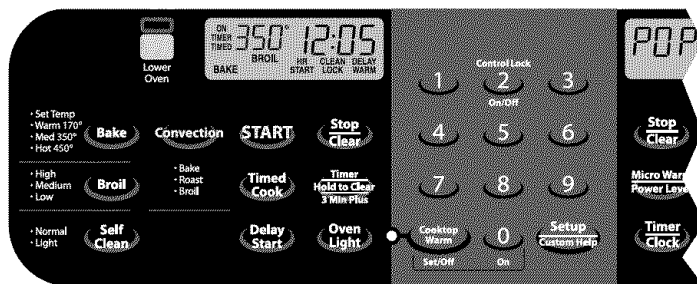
Lower Oven

ON TIMER TIMED 350° BROIL BAKE 12:05 HR START CLEAN LOCK DELAY WARM

• Set Temp
• Warm 170°
• Med 350°
• Hot 450°

Bake

Convection

START

Stop Clear

• High
• Medium
• Low

Broil

• Bake
• Roast
• Broil

Timed Cook

Timer Hold to Clear 3 Min Plus

• Normal
• Light

Self Clean

Delay Start

Oven Light

1

Control Lock 2 On/Off

3

4

5

6

7

8

9

Cooktop Warm Set/Off

0 On

Setup Custom Help

POP

Stop Clear

Micro Warm Power Level

Timer Clock